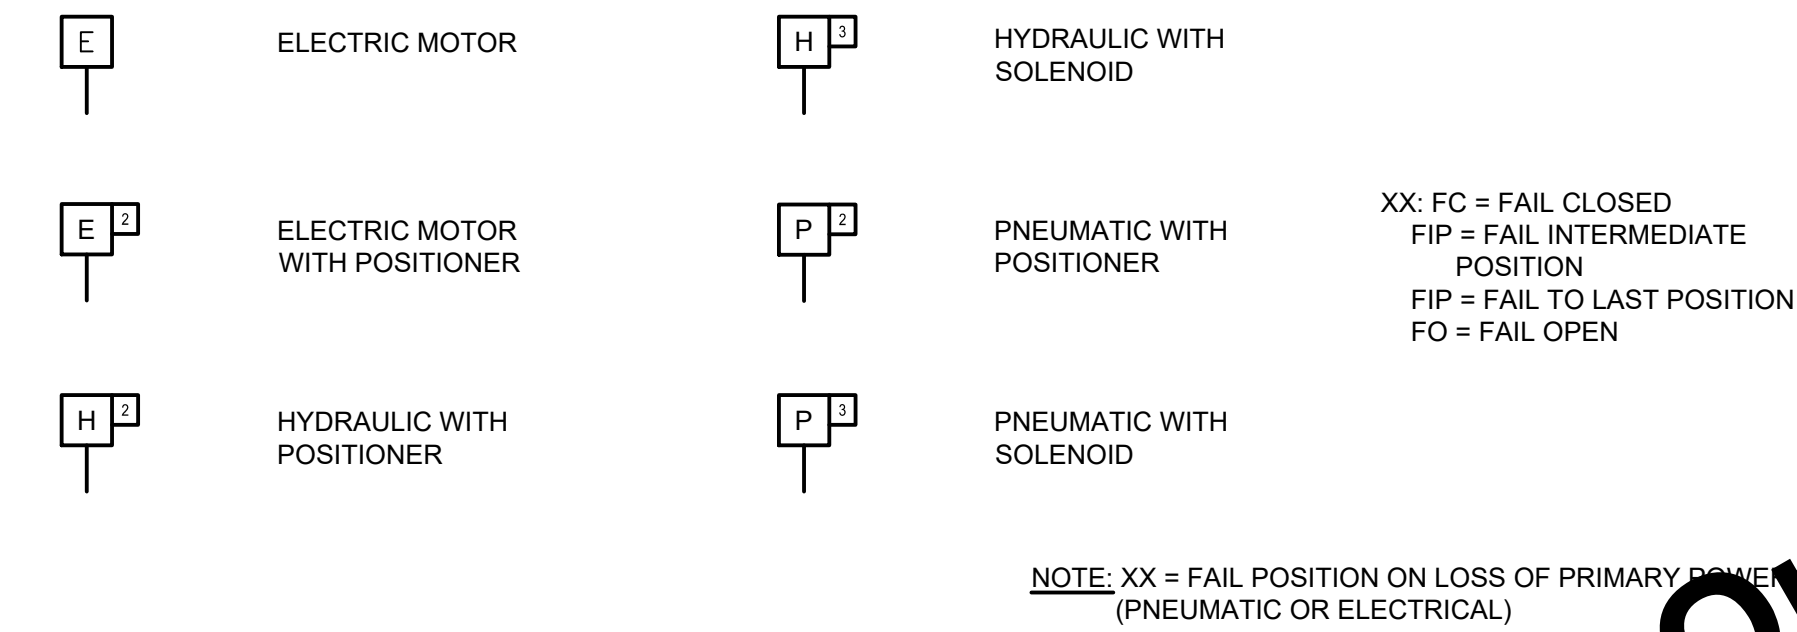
E

ELECTRIC MOTOR

H 3

HYDRAULIC WITH SOLENOID

E 2

ELECTRIC MOTOR WITH POSITIONER

P 2

PNEUMATIC WITH POSITIONER

XX: FC = FAIL CLOSED
FIP = FAIL INTERMEDIATE POSITION
FIP = FAIL TO LAST POSITION
FO = FAIL OPEN

H 2

HYDRAULIC WITH POSITIONER

P 3

PNEUMATIC WITH SOLENOID

NOTE: XX = FAIL POSITION ON LOSS OF PRIMARY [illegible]
(PNEUMATIC OR ELECTRICAL)